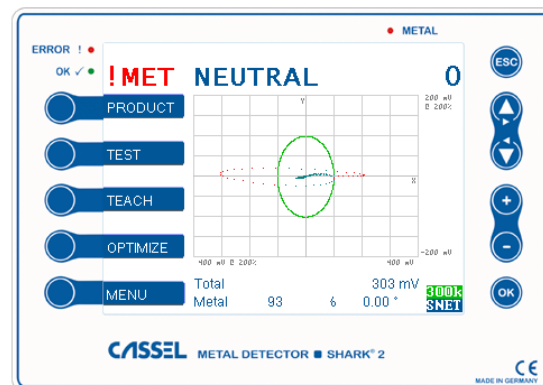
● METAL

ERROR ! ●

OK ✓ ●

!MET NEUTRAL 0

ESC

PRODUCT

TEST

TEACH

OPTIMIZE

MENU

Y

200 mV
0 200%

X

-200 mV

400 mV 0 200%

400 mV

+

-

OK

Total 303 mV

Metal 93 6 0.00 °

300k
SNET

CASSEL METAL DETECTOR ■ SHARK® 2

CE
MADE IN GERMANY